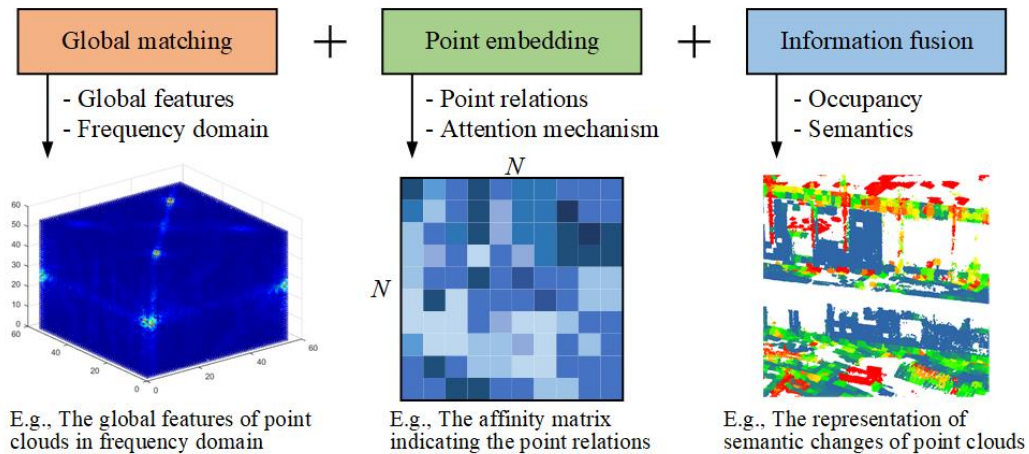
Global matching + Point embedding + Information fusion

- Global features
- Frequency domain

- Point relations
- Attention mechanism

- Occupancy
- Semantics

60
50
40
30
20
10
0
60
40
20
0
0
20
40
60

N

N

E.g., The global features of point clouds in frequency domain

E.g., The affinity matrix indicating the point relations

E.g., The representation of semantic changes of point clouds